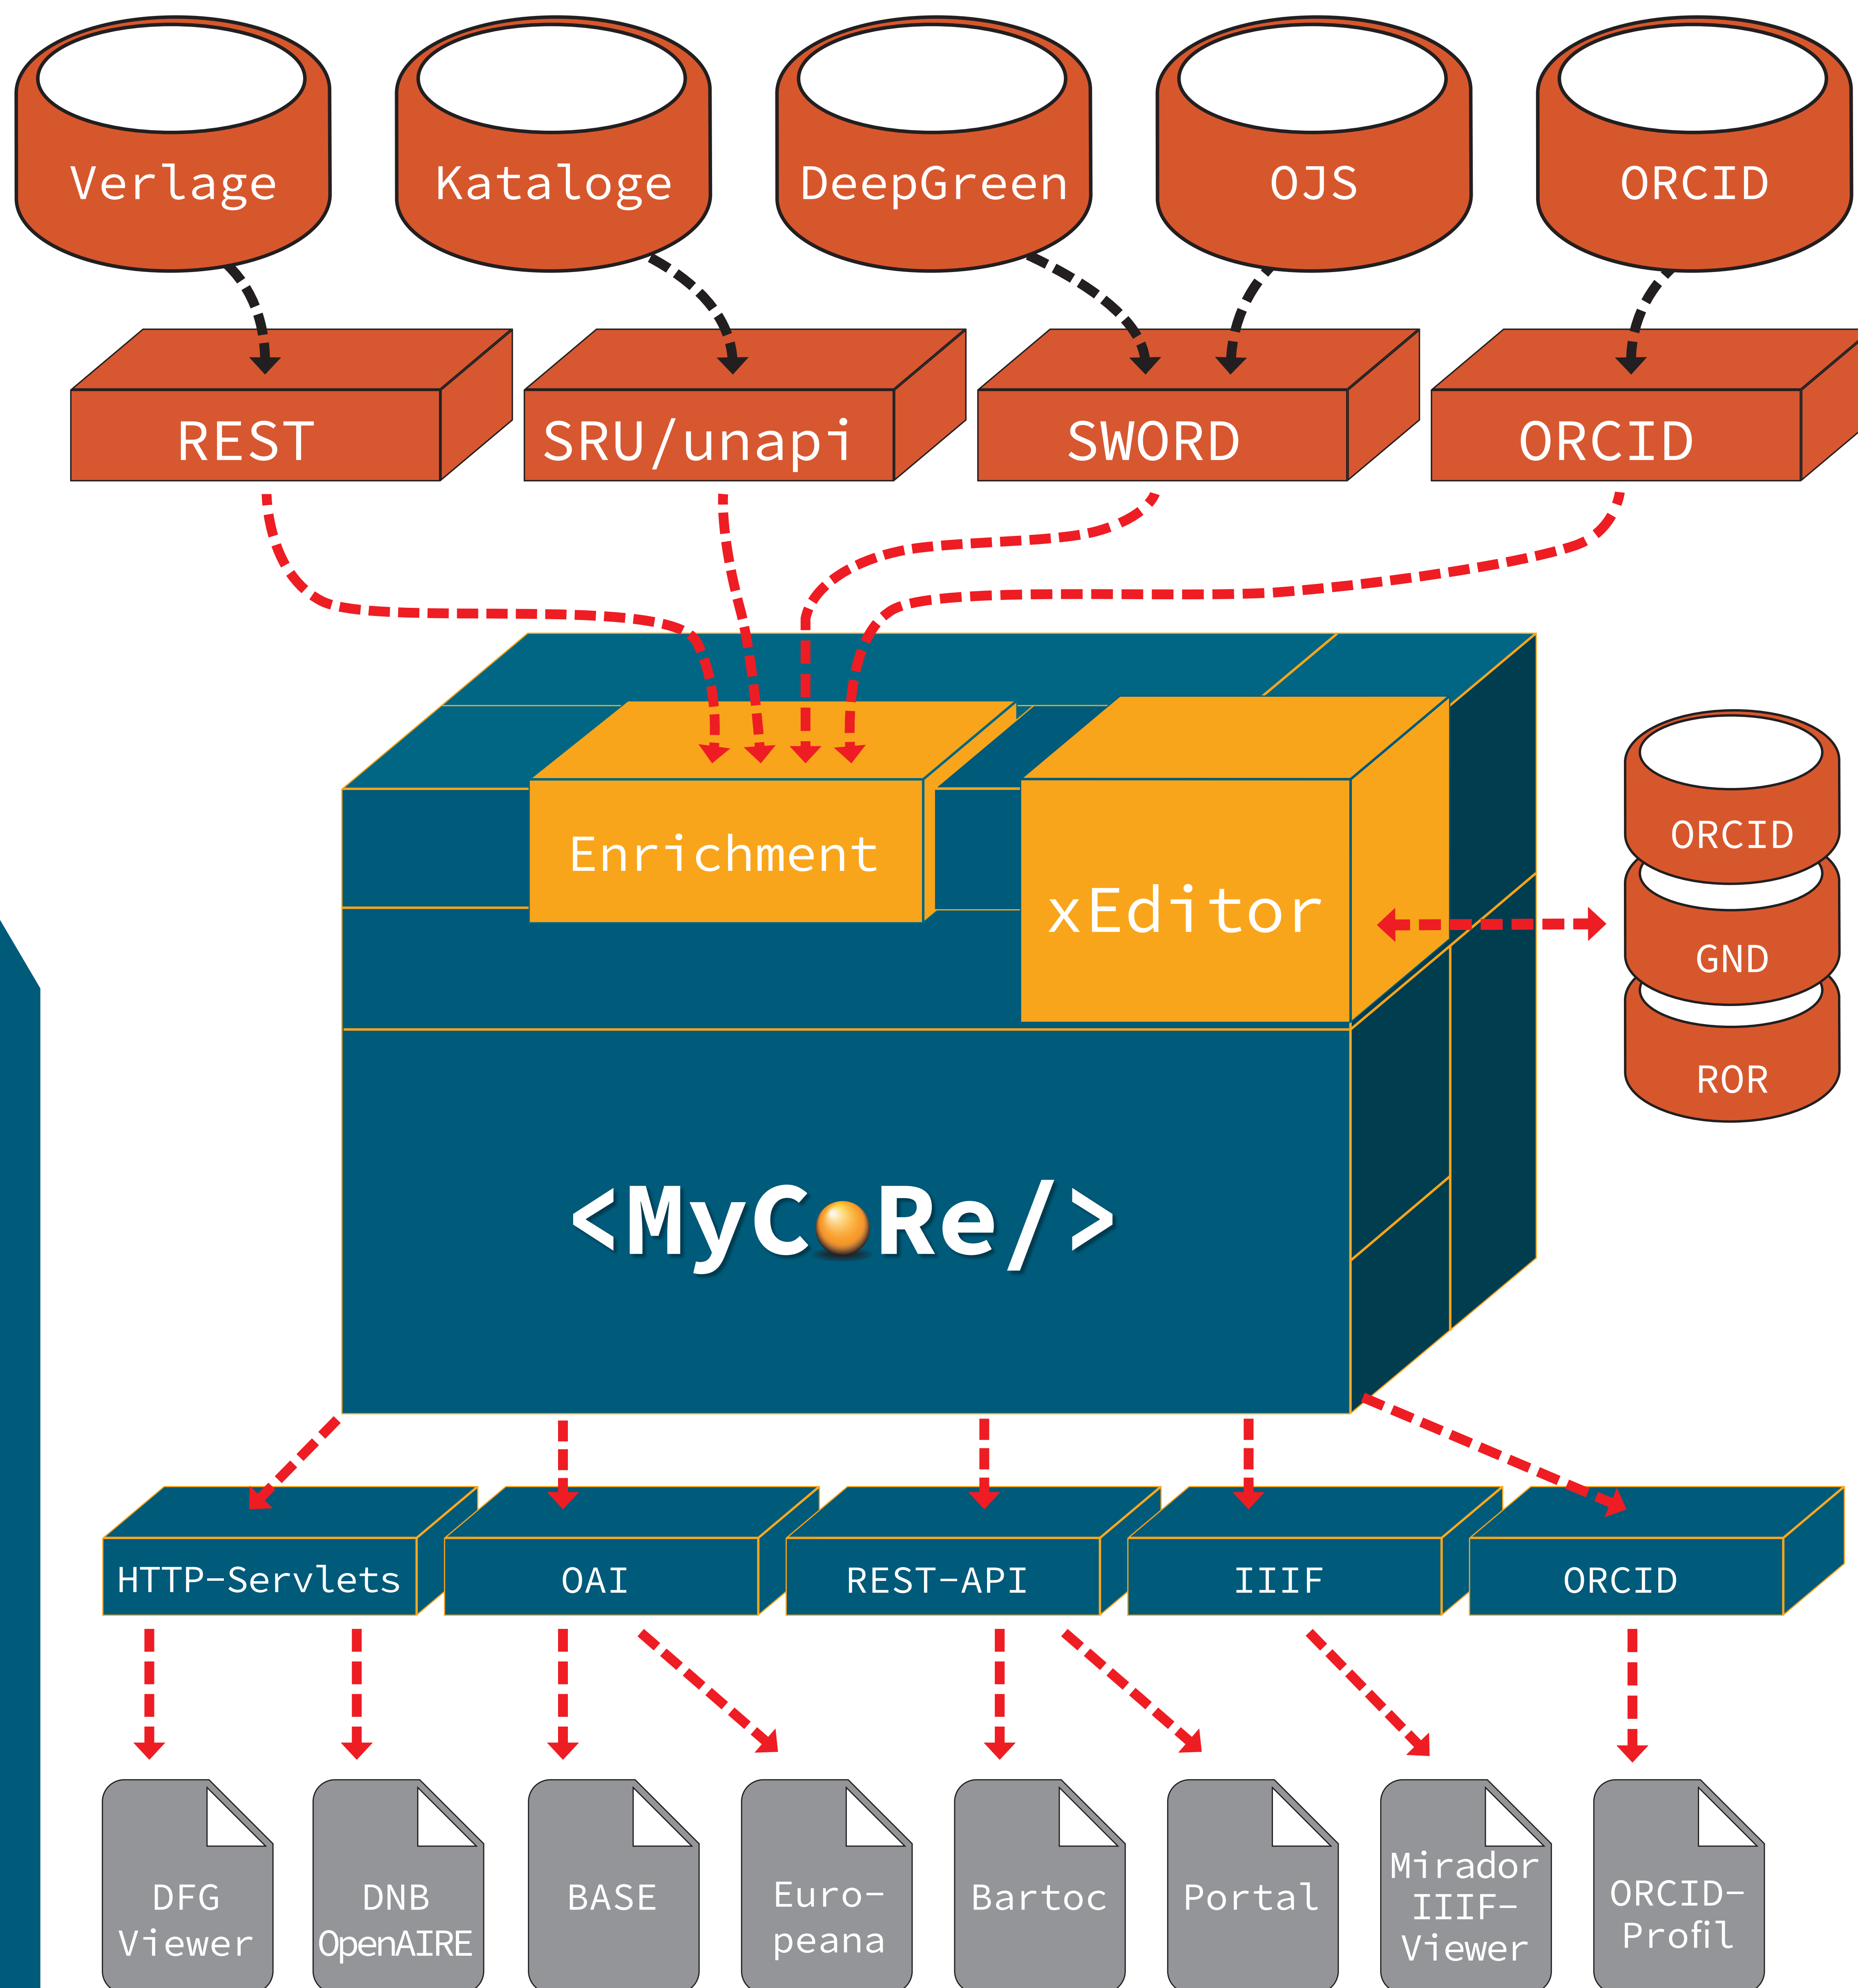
Verlage

Kataloge

DeepGreen

OJS

ORCID

REST

SRU/unapi

SWORD

ORCID

Enrichment

xEditor

ORCID

GND

ROR

<MyCoRe/>

HTTP-Servlets

OAI

REST-API

IIIF

ORCID

DFG Viewer

DNB OpenAIRE

BASE

Europeana

Bartoc

Portal

Mirador IIIF-Viewer

ORCID-Profil